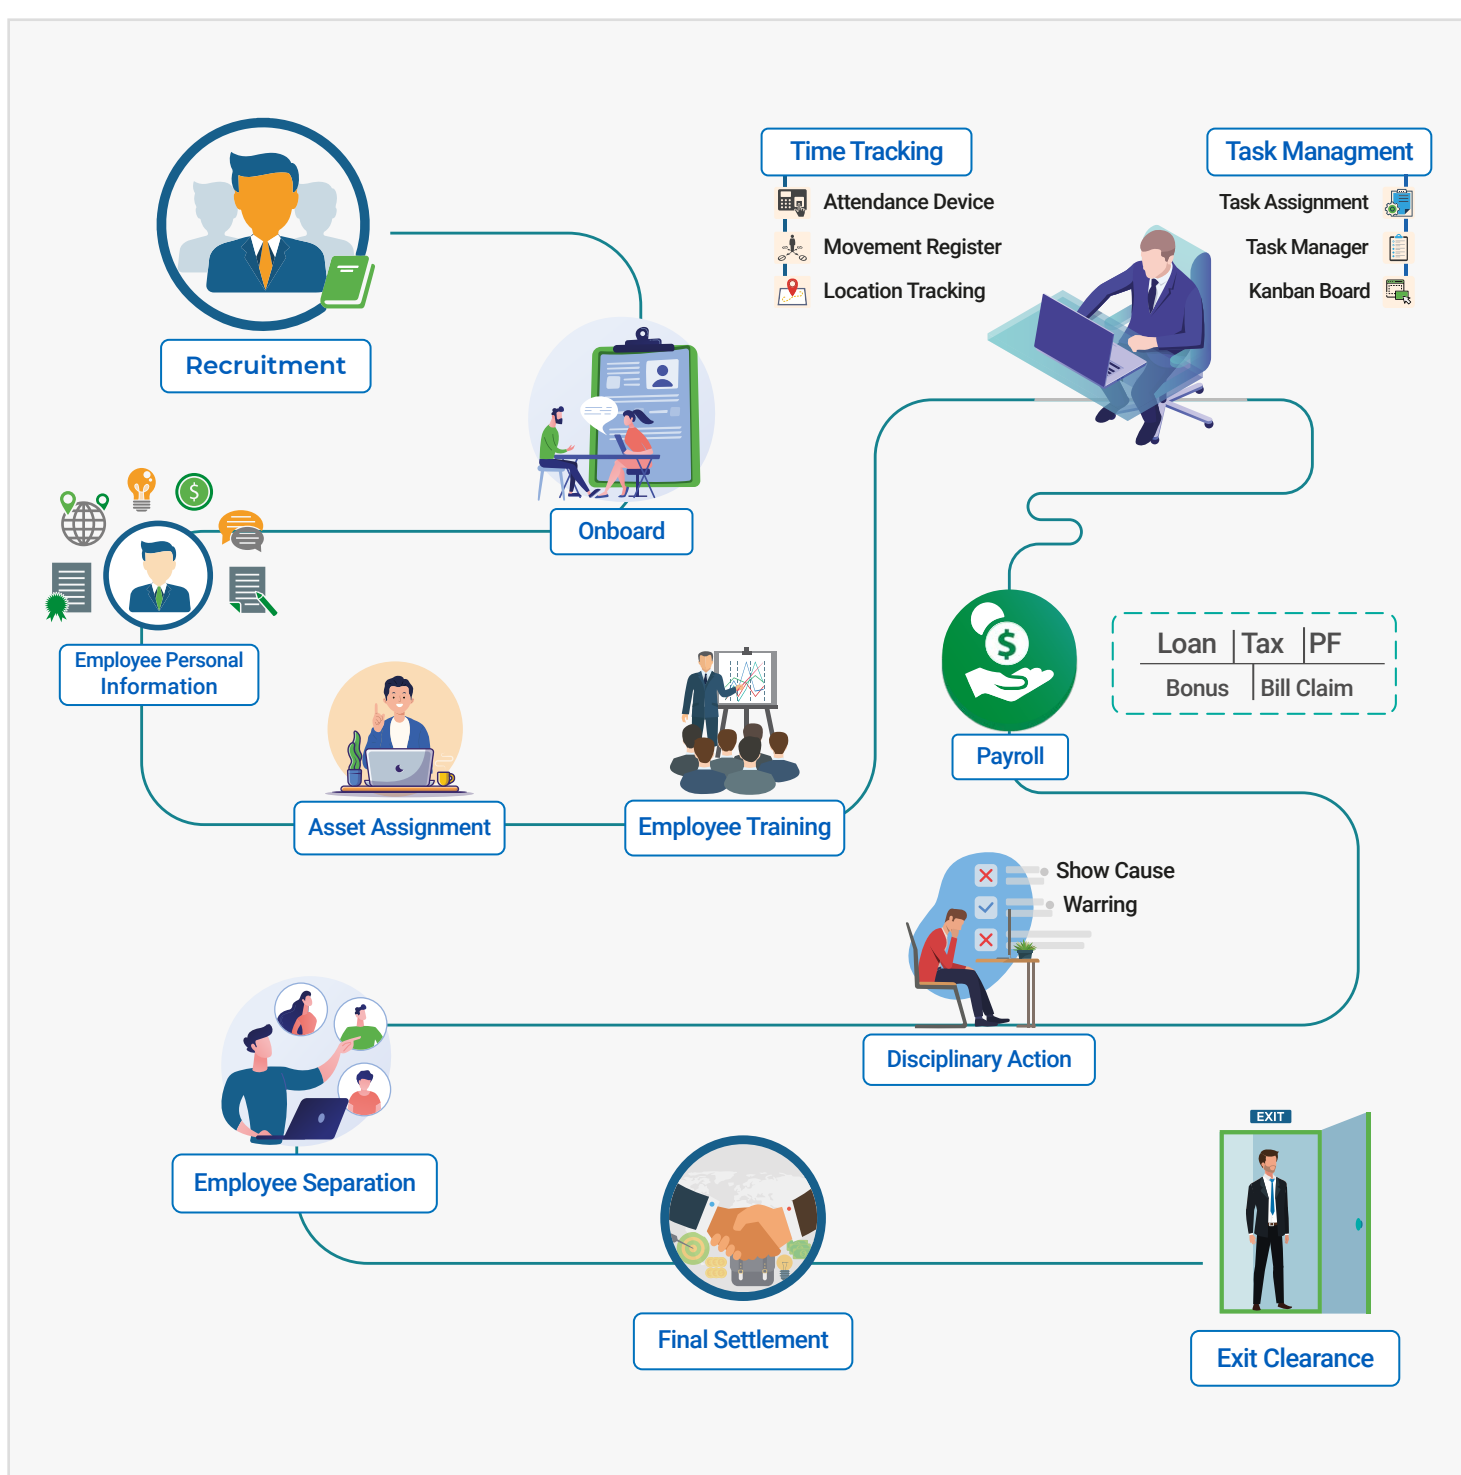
Time Tracking

Attendance Device

Movement Register

Location Tracking

Task Managment

Task Assignment

Task Manager

Kanban Board

Recruitment

Onboard

Employee Personal Information

Asset Assignment

Employee Training

Payroll

| Loan | Tax | PF |
|---|---|---|
| Bonus | Bill Claim | |

Show Cause

Warring

Disciplinary Action

Employee Separation

Final Settlement

EXIT

Exit Clearance